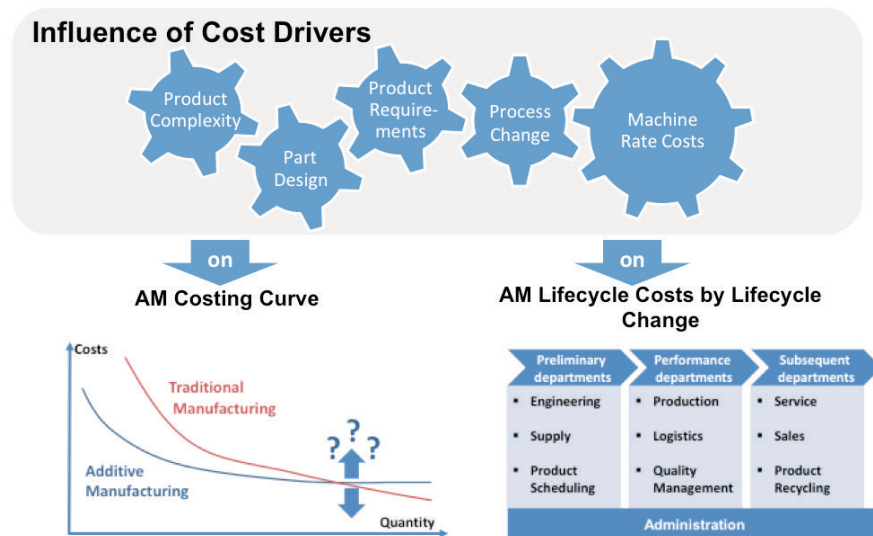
Influence of Cost Drivers

Product Complexity

Part Design

Product Requirements

Process Change

Machine Rate Costs

on

AM Costing Curve

on

AM Lifecycle Costs by Lifecycle Change

Costs

Traditional Manufacturing

Additive Manufacturing

? ? ?

Quantity

| Preliminary departments | Performance departments | Subsequent departments |
|---|---|---|
| ▪ Engineering | ▪ Production | ▪ Service |
| ▪ Supply | ▪ Logistics | ▪ Sales |
| ▪ Product Scheduling | ▪ Quality Management | ▪ Product Recycling |

Administration